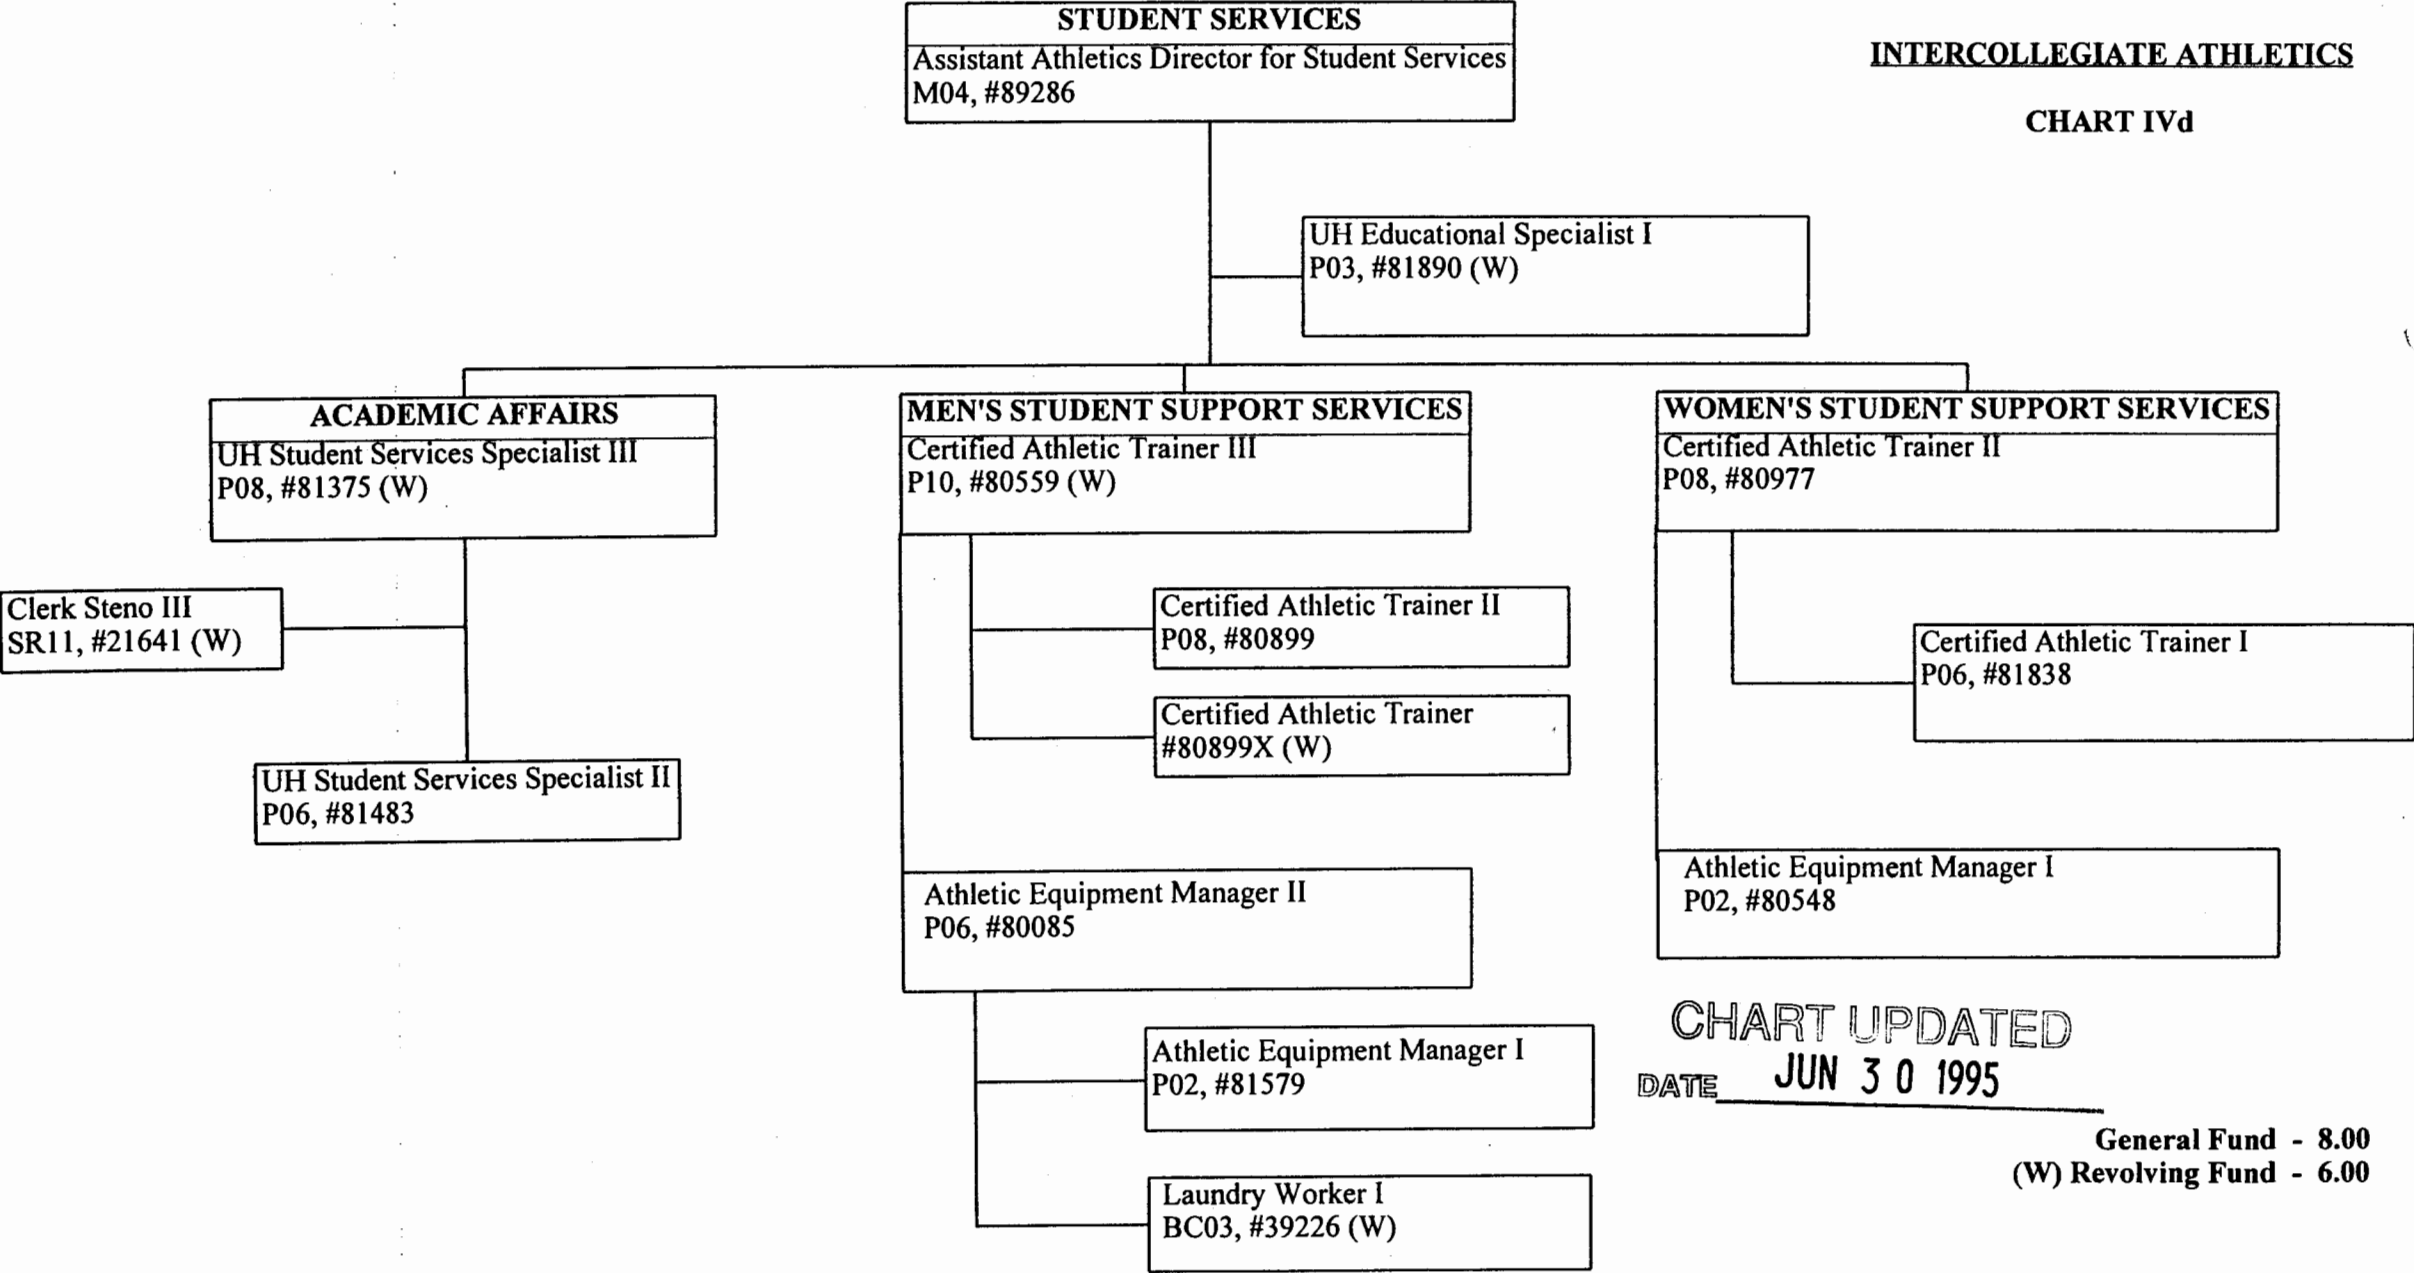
STUDENT SERVICES
Assistant Athletics Director for Student Services
M04, #89286

INTERCOLLEGIATE ATHLETICS

CHART IVd

UH Educational Specialist I
P03, #81890 (W)

ACADEMIC AFFAIRS
UH Student Services Specialist III
P08, #81375 (W)

Clerk Steno III
SR11, #21641 (W)

UH Student Services Specialist II
P06, #81483

MEN'S STUDENT SUPPORT SERVICES
Certified Athletic Trainer III
P10, #80559 (W)

Certified Athletic Trainer II
P08, #80899

Certified Athletic Trainer
#80899X (W)

Athletic Equipment Manager II
P06, #80085

Athletic Equipment Manager I
P02, #81579

Laundry Worker I
BC03, #39226 (W)

WOMEN'S STUDENT SUPPORT SERVICES
Certified Athletic Trainer II
P08, #80977

Certified Athletic Trainer I
P06, #81838

Athletic Equipment Manager I
P02, #80548

CHART UPDATED
DATE JUN 30 1995

General Fund - 8.00
(W) Revolving Fund - 6.00